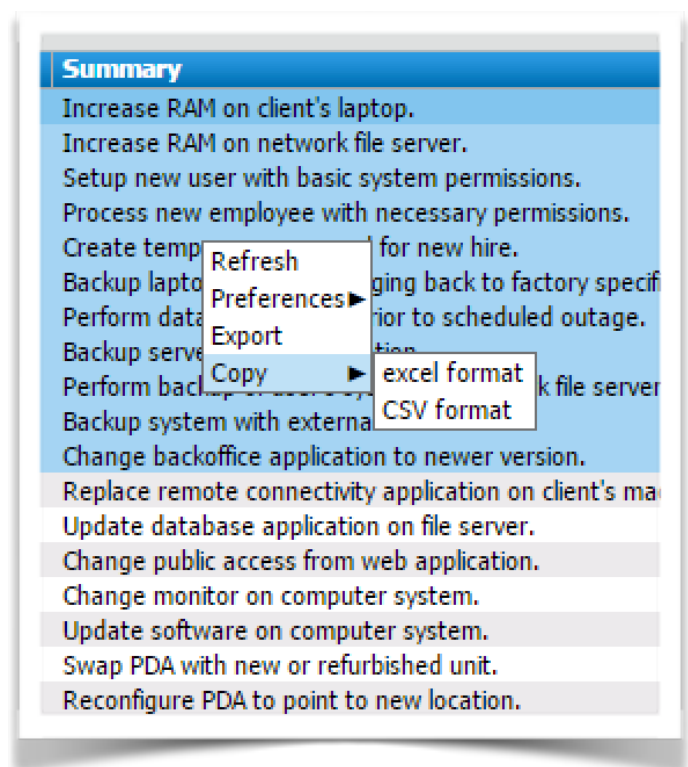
Summary
Increase RAM on client's laptop.
Increase RAM on network file server.
Setup new user with basic system permissions.
Process new employee with necessary permissions.
Create temp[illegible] for new hire.
Backup lapto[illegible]ging back to factory specifi
Perform data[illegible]rior to scheduled outage.
Backup serve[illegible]
Perform back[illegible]k file server
Backup system with externa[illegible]
Change backoffice application to newer version.
Replace remote connectivity application on client's ma
Update database application on file server.
Change public access from web application.
Change monitor on computer system.
Update software on computer system.
Swap PDA with new or refurbished unit.
Reconfigure PDA to point to new location.

Refresh
Preferences ▶
Export
Copy ▶

excel format
CSV format